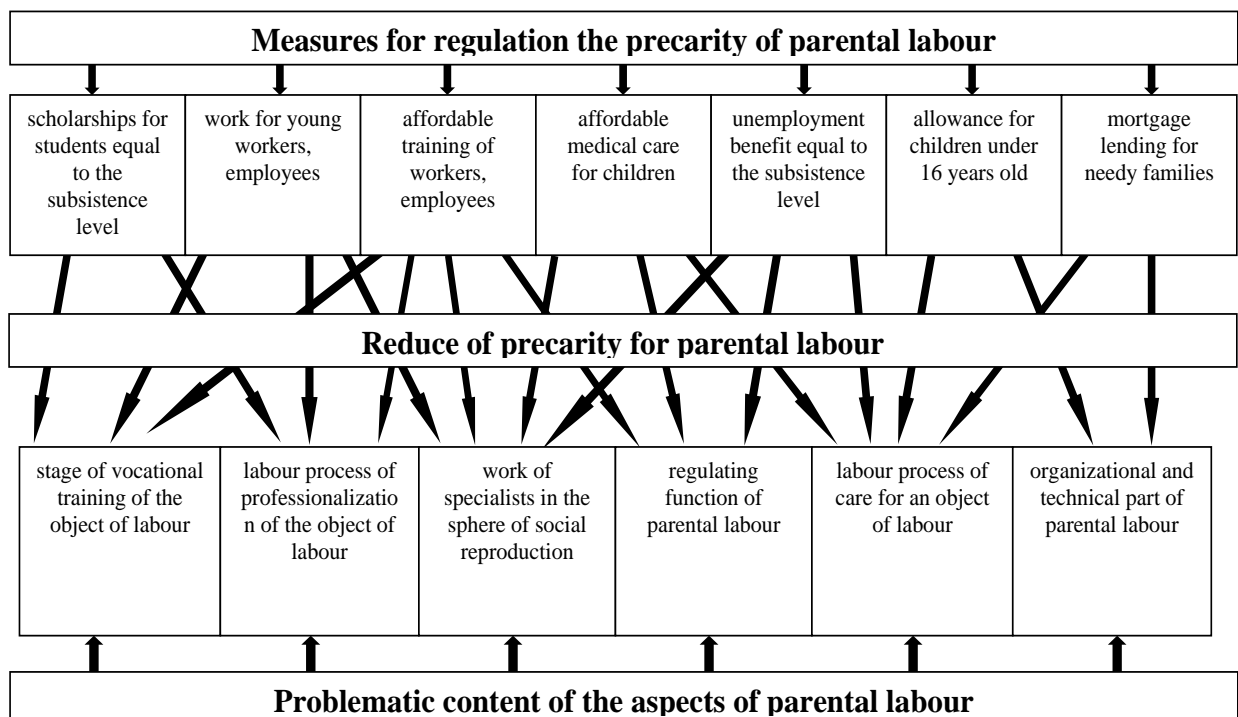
Measures for regulation the precarity of parental labour

scholarships for students equal to the subsistence level

work for young workers, employees

affordable training of workers, employees

affordable medical care for children

unemployment benefit equal to the subsistence level

allowance for children under 16 years old

mortgage lending for needy families

Reduce of precarity for parental labour

stage of vocational training of the object of labour

labour process of professionalization of the object of labour

work of specialists in the sphere of social reproduction

regulating function of parental labour

labour process of care for an object of labour

organizational and technical part of parental labour

Problematic content of the aspects of parental labour